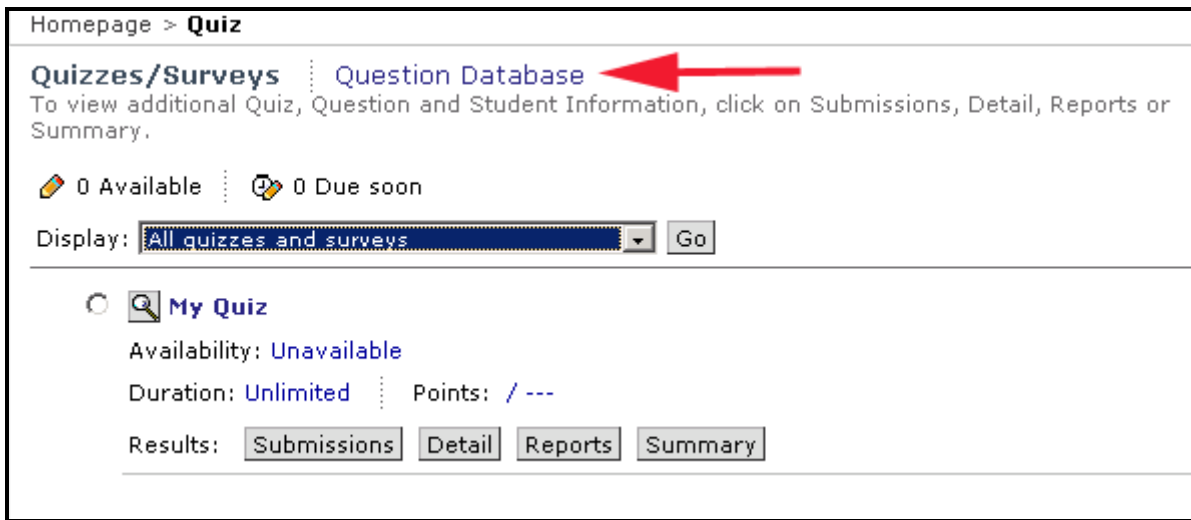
Homepage > **Quiz**

**Quizzes/Surveys** Question Database

To view additional Quiz, Question and Student Information, click on Submissions, Detail, Reports or Summary.

0 Available 0 Due soon

Display: All quizzes and surveys Go

**My Quiz**

Availability: Unavailable

Duration: Unlimited Points: / ---

Results: Submissions Detail Reports Summary